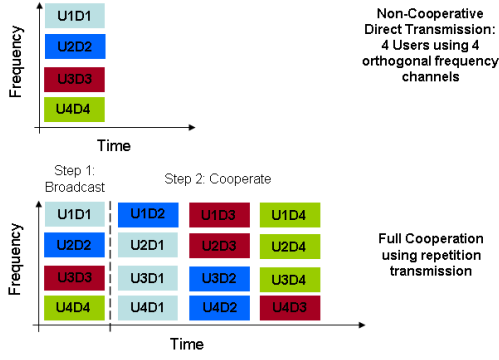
Frequency

U1D1

U2D2

U3D3

U4D4

Time

Non-Cooperative Direct Transmission: 4 Users using 4 orthogonal frequency channels

Step 1: Broadcast

Step 2: Cooperate

Frequency

U1D1

U2D2

U3D3

U4D4

U1D2

U2D1

U3D1

U4D1

U1D3

U2D3

U3D2

U4D2

U1D4

U2D4

U3D4

U4D3

Time

Full Cooperation using repetition transmission